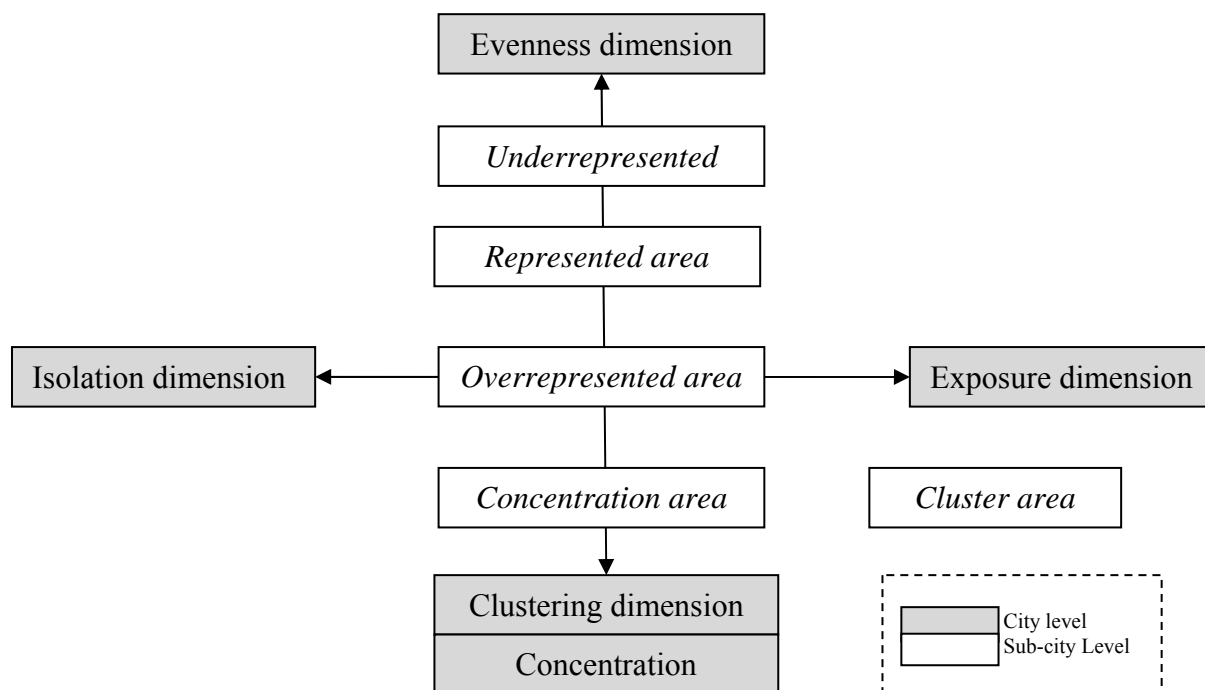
Evenness dimension

Underrepresented

Represented area

Isolation dimension

Overrepresented area

Exposure dimension

Concentration area

Cluster area

Clustering dimension

Concentration

City level

Sub-city Level